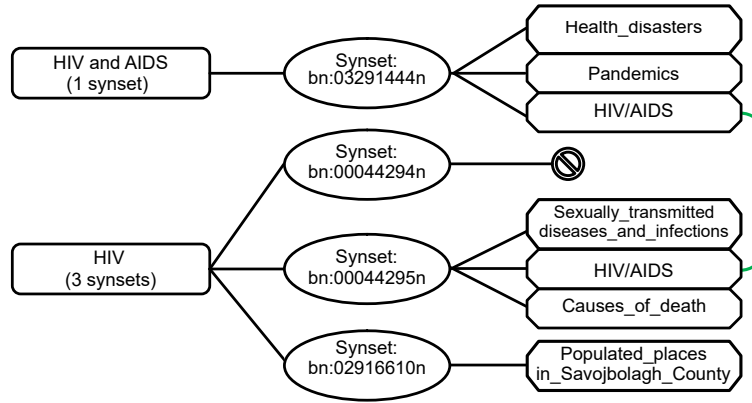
HIV and AIDS
(1 synset)

Synset:
bn:03291444n

Health_disasters

Pandemics

HIV/AIDS

Synset:
bn:00044294n

HIV
(3 synsets)

Synset:
bn:00044295n

Sexually_transmitted
diseases_and_infections

HIV/AIDS

Causes_of_death

Synset:
bn:02916610n

Populated_places
in_Savojbolagh_County